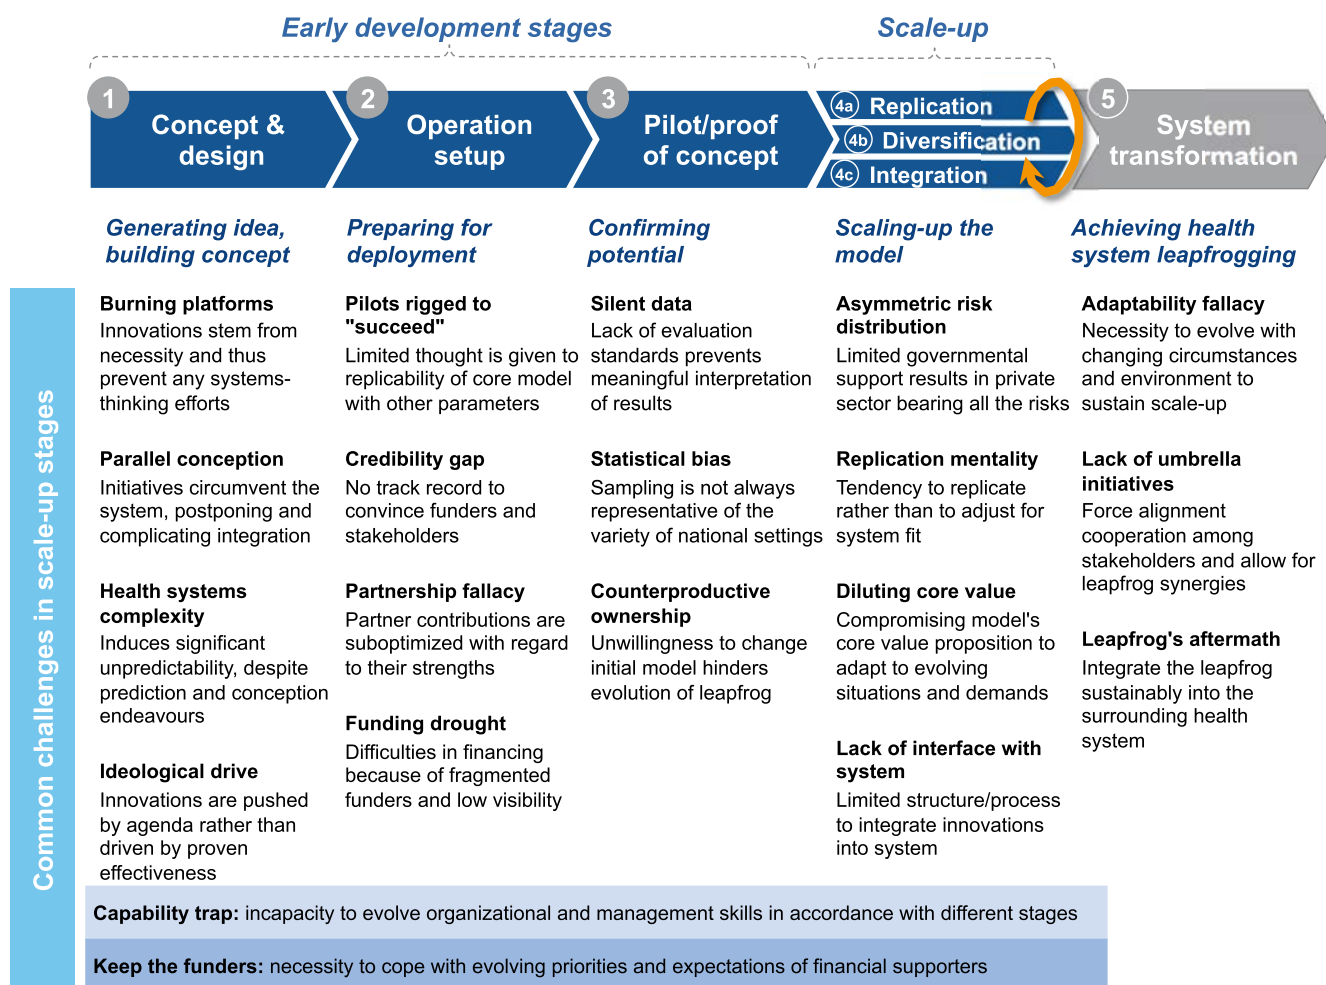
Early development stages

Scale-up

1 Concept & design

2 Operation setup

3 Pilot/proof of concept

4a Replication

4b Diversification

4c Integration

5 System transformation

Generating idea, building concept

Preparing for deployment

Confirming potential

Scaling-up the model

Achieving health system leapfrogging

Common challenges in scale-up stages

**Burning platforms**
Innovations stem from necessity and thus prevent any systems-thinking efforts

**Parallel conception**
Initiatives circumvent the system, postponing and complicating integration

**Health systems complexity**
Induces significant unpredictability, despite prediction and conception endeavours

**Ideological drive**
Innovations are pushed by agenda rather than driven by proven effectiveness

**Pilots rigged to "succeed"**
Limited thought is given to replicability of core model with other parameters

**Credibility gap**
No track record to convince funders and stakeholders

**Partnership fallacy**
Partner contributions are suboptimized with regard to their strengths

**Funding drought**
Difficulties in financing because of fragmented funders and low visibility

**Silent data**
Lack of evaluation standards prevents meaningful interpretation of results

**Statistical bias**
Sampling is not always representative of the variety of national settings

**Counterproductive ownership**
Unwillingness to change initial model hinders evolution of leapfrog

**Asymmetric risk distribution**
Limited governmental support results in private sector bearing all the risks

**Replication mentality**
Tendency to replicate rather than to adjust for system fit

**Diluting core value**
Compromising model's core value proposition to adapt to evolving situations and demands

**Lack of interface with system**
Limited structure/process to integrate innovations into system

**Adaptability fallacy**
Necessity to evolve with changing circumstances and environment to sustain scale-up

**Lack of umbrella initiatives**
Force alignment cooperation among stakeholders and allow for leapfrog synergies

**Leapfrog's aftermath**
Integrate the leapfrog sustainably into the surrounding health system

**Capability trap:** incapacity to evolve organizational and management skills in accordance with different stages

**Keep the funders:** necessity to cope with evolving priorities and expectations of financial supporters